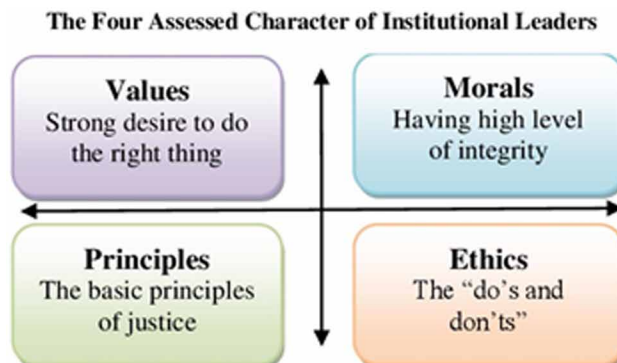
The Four Assessed Character of Institutional Leaders

Values
Strong desire to do the right thing

Morals
Having high level of integrity

Principles
The basic principles of justice

Ethics
The “do’s and don’ts”